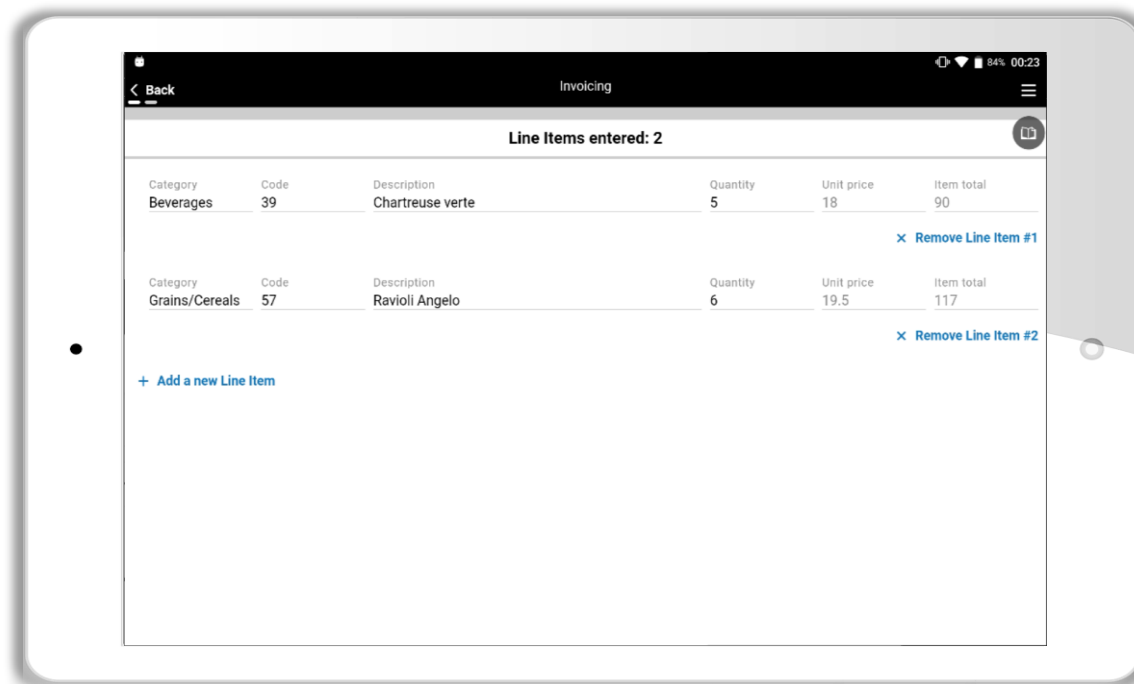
84% 00:23

< Back

Invoicing

Line Items entered: 2

| Category | Code | Description | Quantity | Unit price | Item total |
|---|---|---|---|---|---|
| Beverages | 39 | Chartreuse verte | 5 | 18 | 90 |

× Remove Line Item #1

| Category | Code | Description | Quantity | Unit price | Item total |
|---|---|---|---|---|---|
| Grains/Cereals | 57 | Ravioli Angelo | 6 | 19.5 | 117 |

× Remove Line Item #2

+ Add a new Line Item